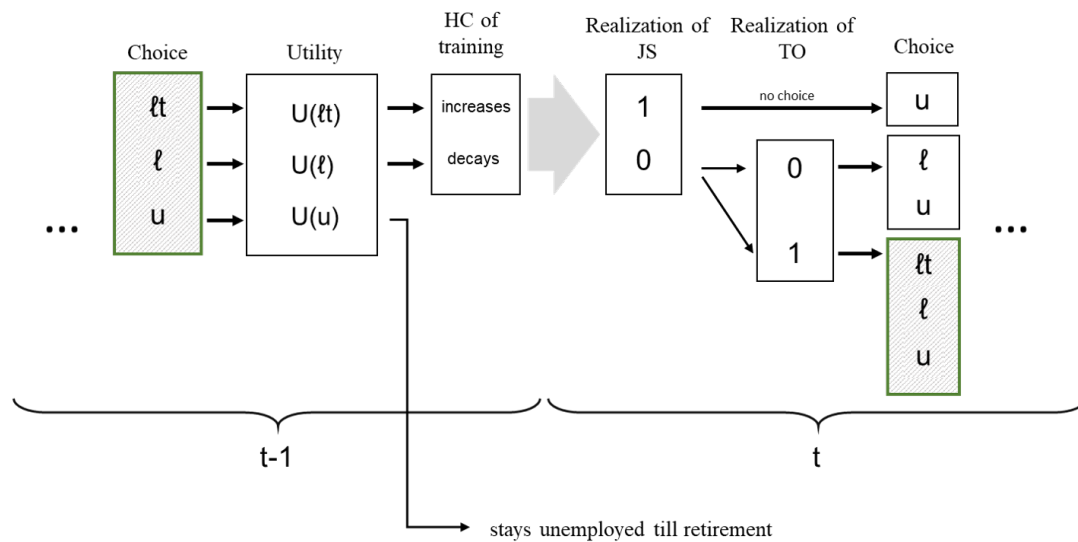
Choice

$\ell t$
$\ell$
u

...

Utility

U($\ell t$)
U($\ell$)
U(u)

HC of training

increases
decays

Realization of JS

1
0

Realization of TO

no choice

0
1

Choice

u

$\ell$
u

$\ell t$
$\ell$
u

...

t-1

t

stays unemployed till retirement